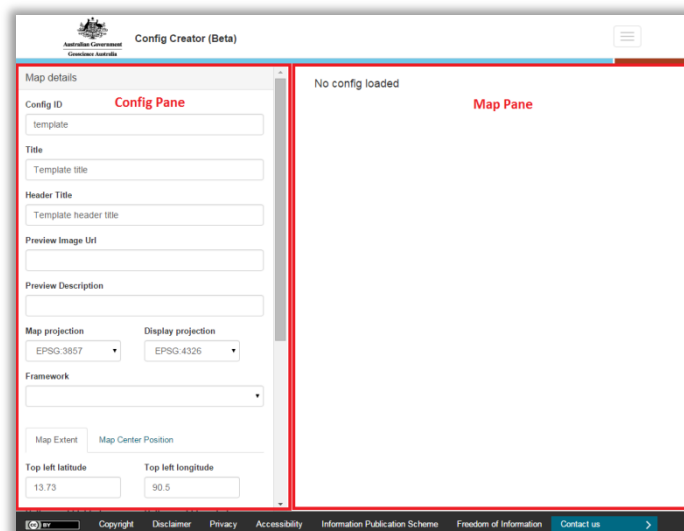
Australian Government
Geoscience Australia

Config Creator (Beta)

Map details

Config ID
Config Pane
template

Title
Template title

Header Title
Template header title

Preview Image Url

Preview Description

Map projection
EPSG:3857

Display projection
EPSG:4326

Framework

Map Extent
Map Center Position

Top left latitude
13.73

Top left longitude
90.5

No config loaded

Map Pane

BY

Copyright
Disclaimer
Privacy
Accessibility
Information Publication Scheme
Freedom of Information
Contact us